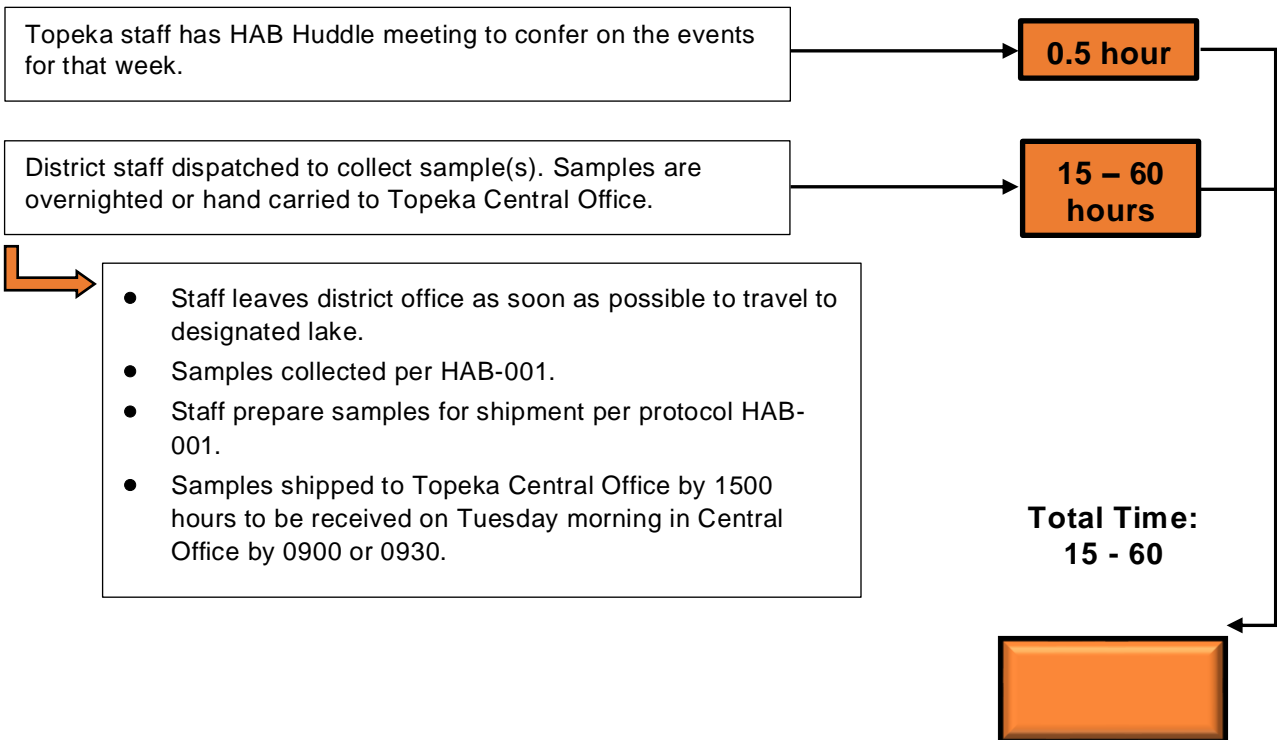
Topeka staff has HAB Huddle meeting to confer on the events for that week.

0.5 hour

District staff dispatched to collect sample(s). Samples are overnighted or hand carried to Topeka Central Office.

15 – 60 hours

- Staff leaves district office as soon as possible to travel to designated lake.
- Samples collected per HAB-001.
- Staff prepare samples for shipment per protocol HAB-001.
- Samples shipped to Topeka Central Office by 1500 hours to be received on Tuesday morning in Central Office by 0900 or 0930.

Total Time: 15 - 60